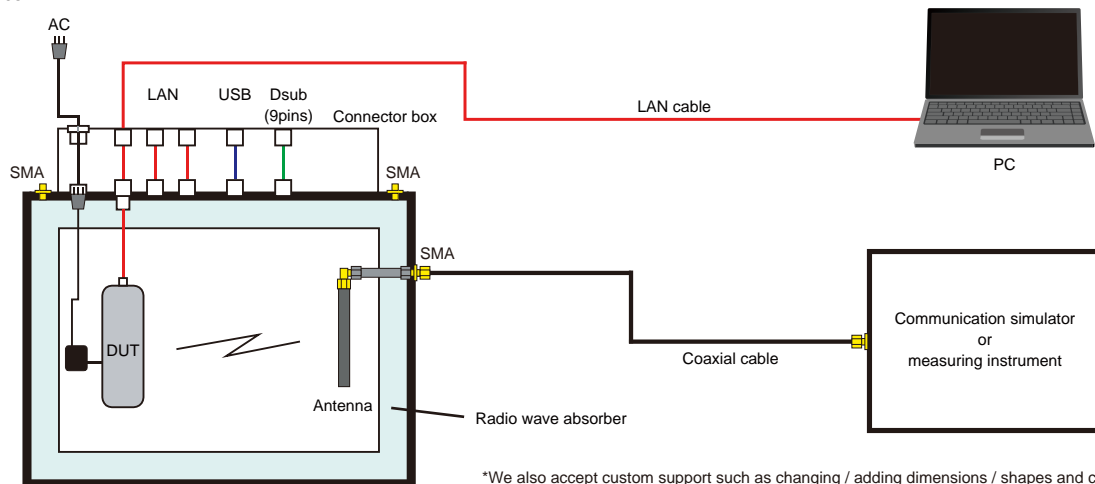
AC

LAN

USB

Dsub (9pins)

Connector box

LAN cable

PC

SMA

SMA

SMA

DUT

Antenna

Radio wave absorber

Coaxial cable

Communication simulator or measuring instrument

*We also accept custom support such as changing / adding dimensions / shapes and c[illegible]